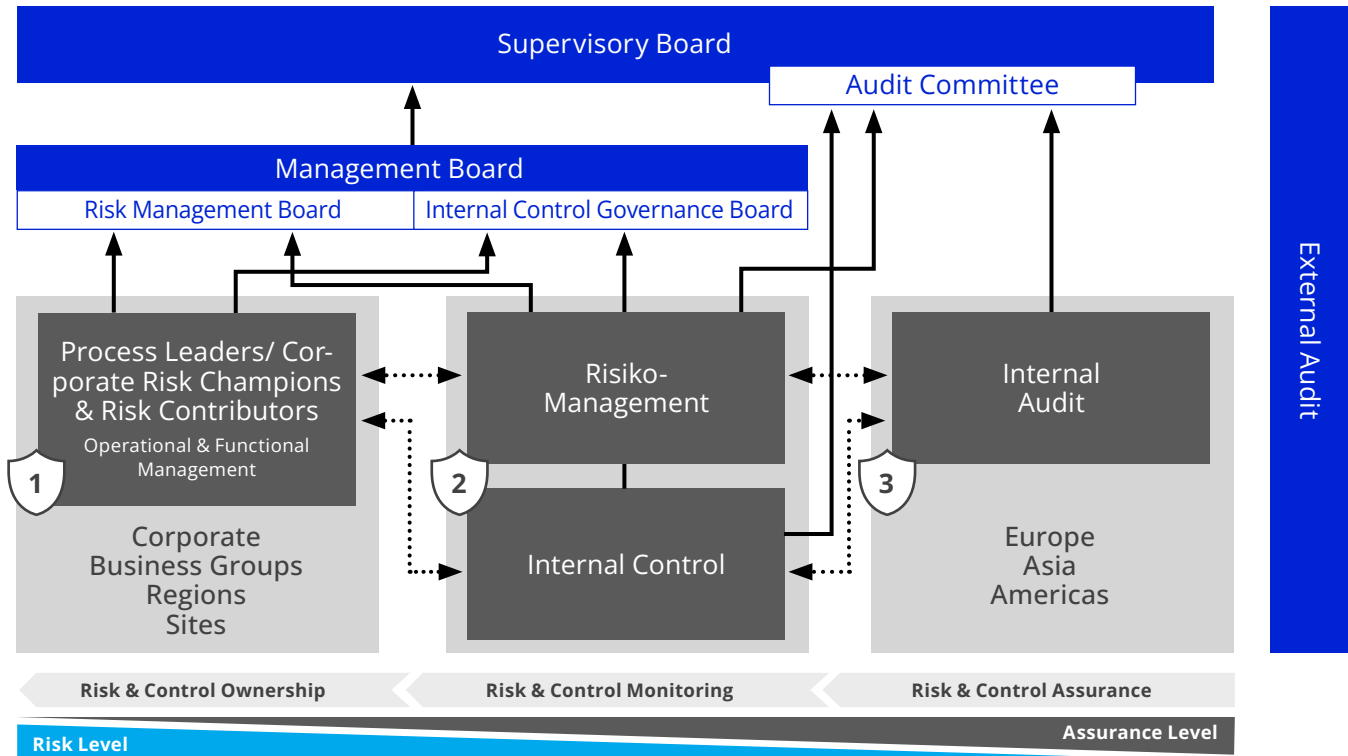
Supervisory Board

Audit Committee

Management Board

Risk Management Board

Internal Control Governance Board

Process Leaders/ Corporate Risk Champions & Risk Contributors

Operational & Functional Management

1

Corporate Business Groups Regions Sites

Risiko-Management

2

Internal Control

Internal Audit

3

Europe Asia Americas

External Audit

Risk & Control Ownership

Risk & Control Monitoring

Risk & Control Assurance

Assurance Level

Risk Level